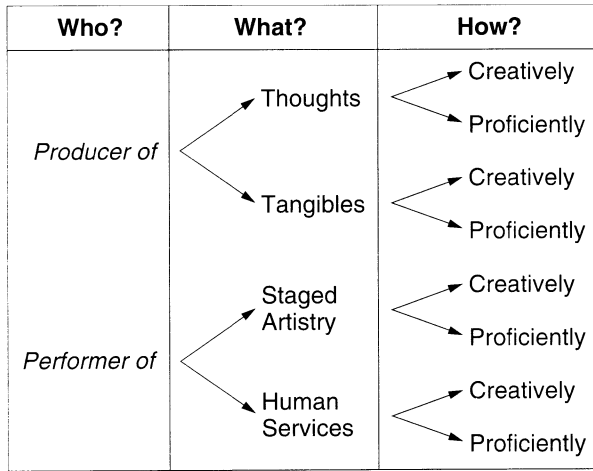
| Who? | What? | How? |
|---|---|---|
| *Producer of* | Thoughts | Creatively |
| | | Proficiently |
| | Tangibles | Creatively |
| | | Proficiently |
| *Performer of* | Staged Artistry | Creatively |
| | | Proficiently |
| | Human Services | Creatively |
| | | Proficiently |